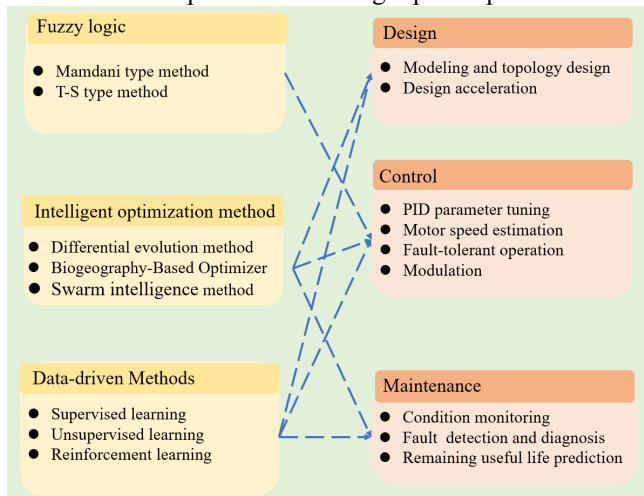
Fuzzy logic
- Mamdani type method
- T-S type method

Intelligent optimization method
- Differential evolution method
- Biogeography-Based Optimizer
- Swarm intelligence method

Data-driven Methods
- Supervised learning
- Unsupervised learning
- Reinforcement learning

Design
- Modeling and topology design
- Design acceleration

Control
- PID parameter tuning
- Motor speed estimation
- Fault-tolerant operation
- Modulation

Maintenance
- Condition monitoring
- Fault detection and diagnosis
- Remaining useful life prediction